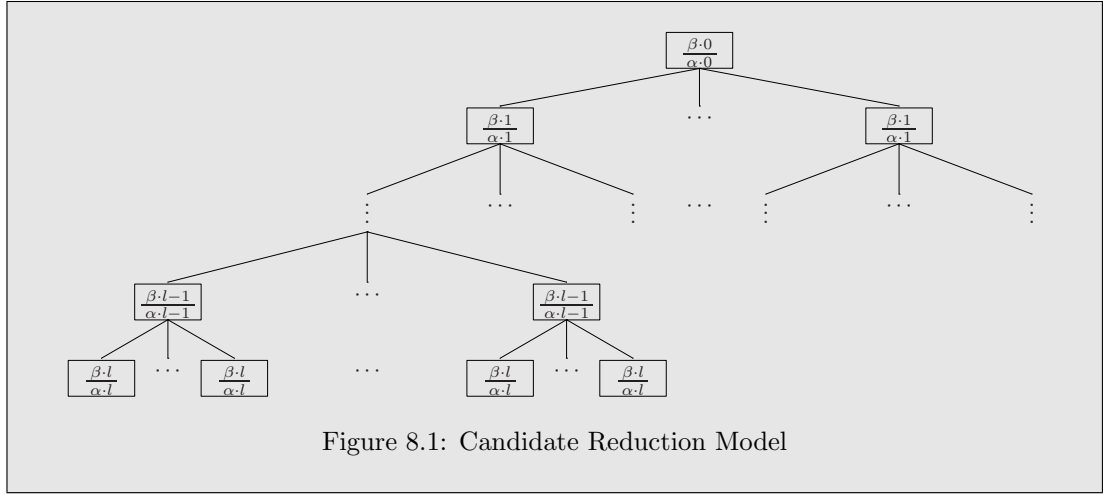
$\frac{\beta\cdot 0}{\alpha\cdot 0}$

$\frac{\beta\cdot 1}{\alpha\cdot 1}$ $\cdots$ $\frac{\beta\cdot 1}{\alpha\cdot 1}$

$\vdots$ $\cdots$ $\vdots$ $\cdots$ $\vdots$ $\cdots$ $\vdots$

$\frac{\beta\cdot l-1}{\alpha\cdot l-1}$ $\cdots$ $\frac{\beta\cdot l-1}{\alpha\cdot l-1}$

$\frac{\beta\cdot l}{\alpha\cdot l}$ $\cdots$ $\frac{\beta\cdot l}{\alpha\cdot l}$ $\cdots$ $\frac{\beta\cdot l}{\alpha\cdot l}$ $\cdots$ $\frac{\beta\cdot l}{\alpha\cdot l}$

Figure 8.1: Candidate Reduction Model